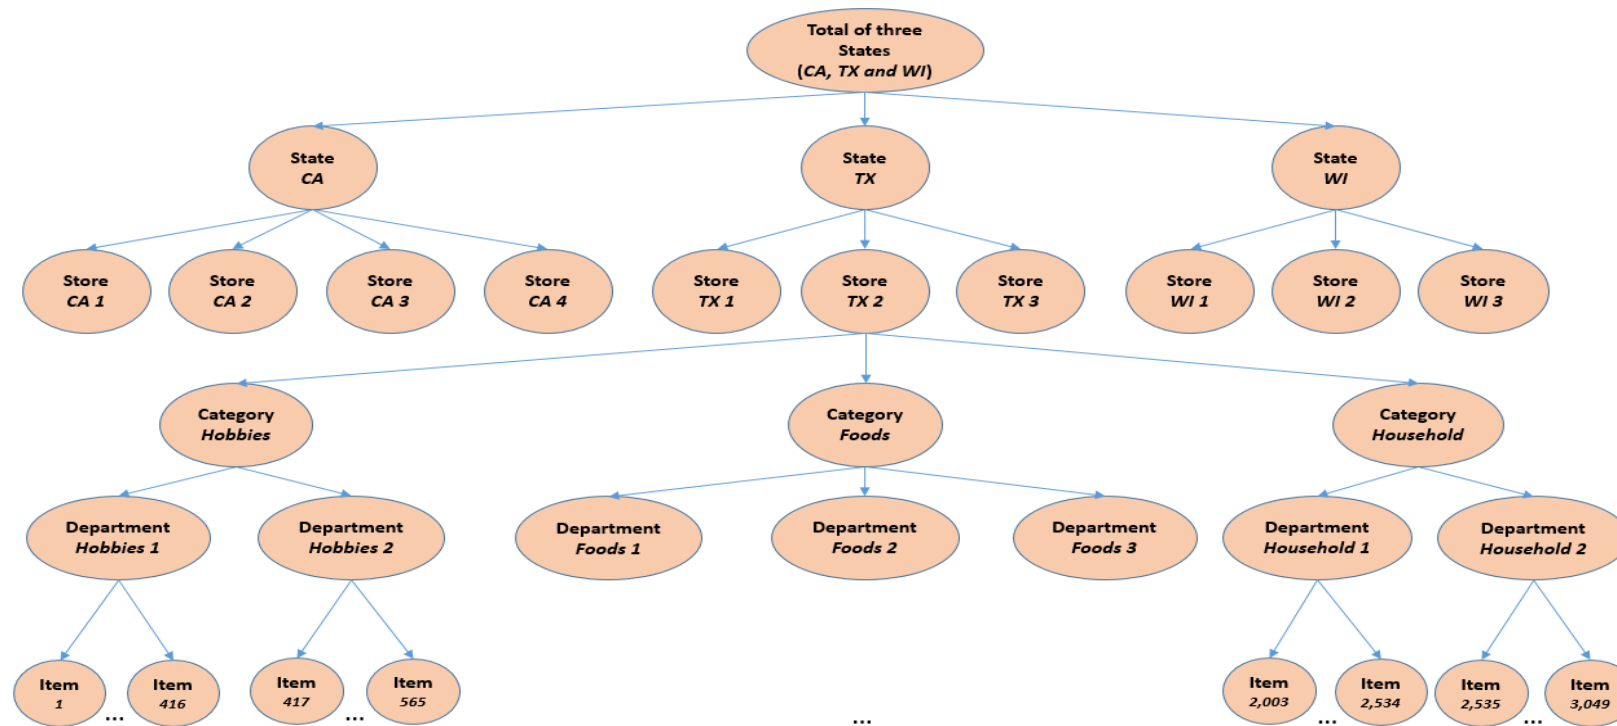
Total of three States (CA, TX and WI)

State CA

State TX

State WI

Store CA 1

Store CA 2

Store CA 3

Store CA 4

Store TX 1

Store TX 2

Store TX 3

Store WI 1

Store WI 2

Store WI 3

Category Hobbies

Category Foods

Category Household

Department Hobbies 1

Department Hobbies 2

Department Foods 1

Department Foods 2

Department Foods 3

Department Household 1

Department Household 2

Item 1

...

Item 416

Item 417

...

Item 565

...

Item 2,003

...

Item 2,534

Item 2,535

...

Item 3,049